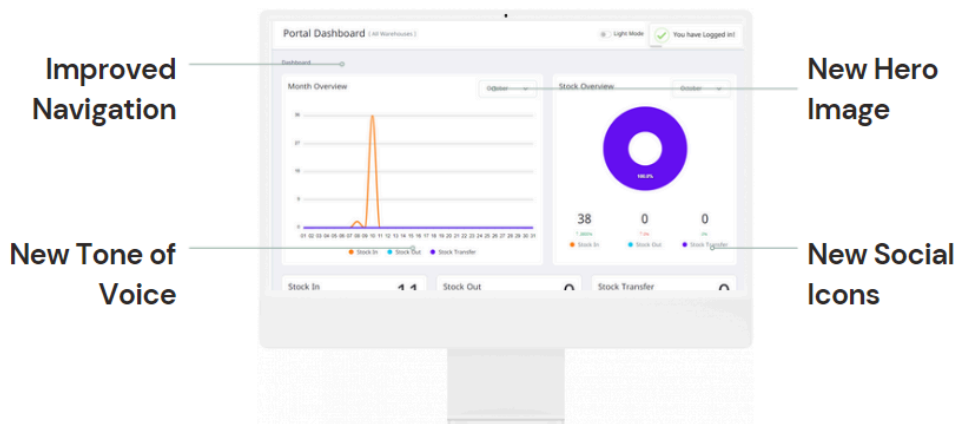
Improved Navigation

New Hero Image

New Tone of Voice

New Social Icons

Portal Dashboard (All Warehouses)

Light Mode

You have Logged in!

Dashboard

Month Overview

October

Stock Overview

October

36

27

18

9

0

01 02 03 04 05 06 07 08 09 10 11 12 13 14 15 16 17 18 19 20 21 22 23 24 25 26 27 28 29 30 31

Stock In

Stock Out

Stock Transfer

100.0%

38

0

0

Stock In

Stock Out

Stock Transfer

Stock In

Stock Out

Stock Transfer

0

0